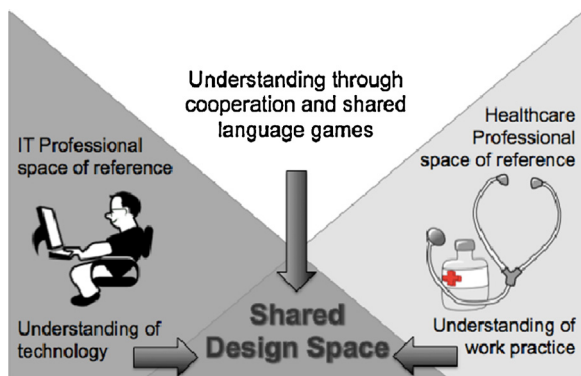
Understanding through cooperation and shared language games

IT Professional space of reference

Healthcare Professional space of reference

Shared Design Space

Understanding of technology

Understanding of work practice